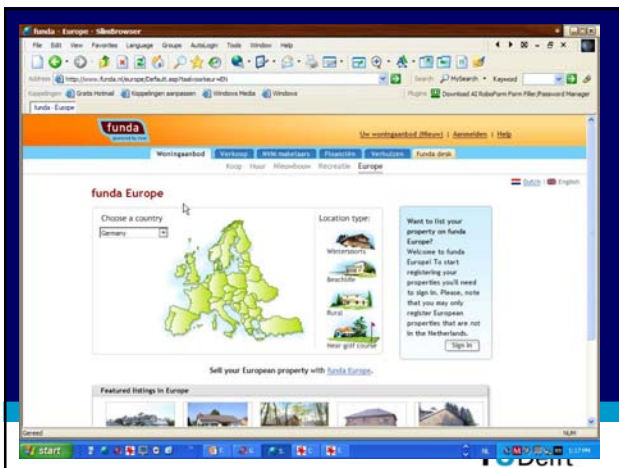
funda - Europe - SlimBrowser

File Edit View Favorites Language Groups AutoLogin Tools Window Help

Address http://www.funda.nl/europe/Default.asp?taalvoorkeur=EN

Search MySearch Keyword

Koppelingen Gratis Hotmail Koppelingen aanpassen Windows Media Windows

Plugins Download AI RoboForm Form Filler/Password Manager

funda - Europe

funda

Uw woningaanbod (Nieuw) | Aanmelden | Help

Woningaanbod Verkoop NVM makelaars Financiën Verhuizen Funda desk

Koop Huur Nieuwbouw Recreatie Europe

Dutch | English

funda Europe

Choose a country

Germany

Location type:

Wintersports

Beachside

Rural

Near golf course

Want to list your property on funda Europe? Welcome to funda Europe! To start registering your properties you'll need to sign in. Please, note that you may only register European properties that are not in the Netherlands.

Sign In

Sell your European property with funda Europe.

Featured listings in Europe

Gereed

start

TU Delft